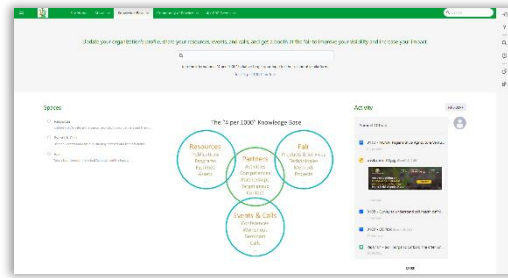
Update your organisation's profile, share your resources, events and calls, and get a booth in the fair to improve your visibility and increase your impact.

Spaces

Activity

The "4 per 1000" Knowledge Base

Resources
Publications
Programs
Facilities
Grants

Fair
Products & Services
Technologies
Methods
Projects

Partners
Activities
Competences
Partnerships
Contacts

Events & Calls
Conferences
Workshops
Seminars
Calls